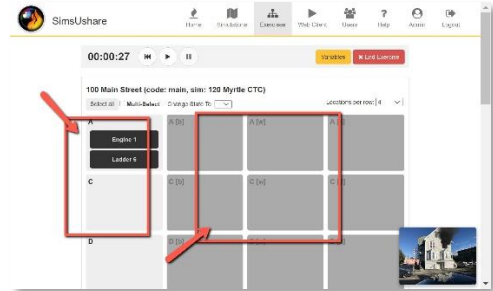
SimsUshare

Home Simulations Exercises Web Client Users Help Admin Logout

00:00:27

Variables × End Exercise

100 Main Street (code: main, sim: 120 Myrtle CTC)

Select all | Multi-Select Change State To:

Locations per row: 4

A

Engine 1

Ladder 5

A [b]

A [w]

A [x]

C

C [b]

C [w]

C [x]

D

D [b]

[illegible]